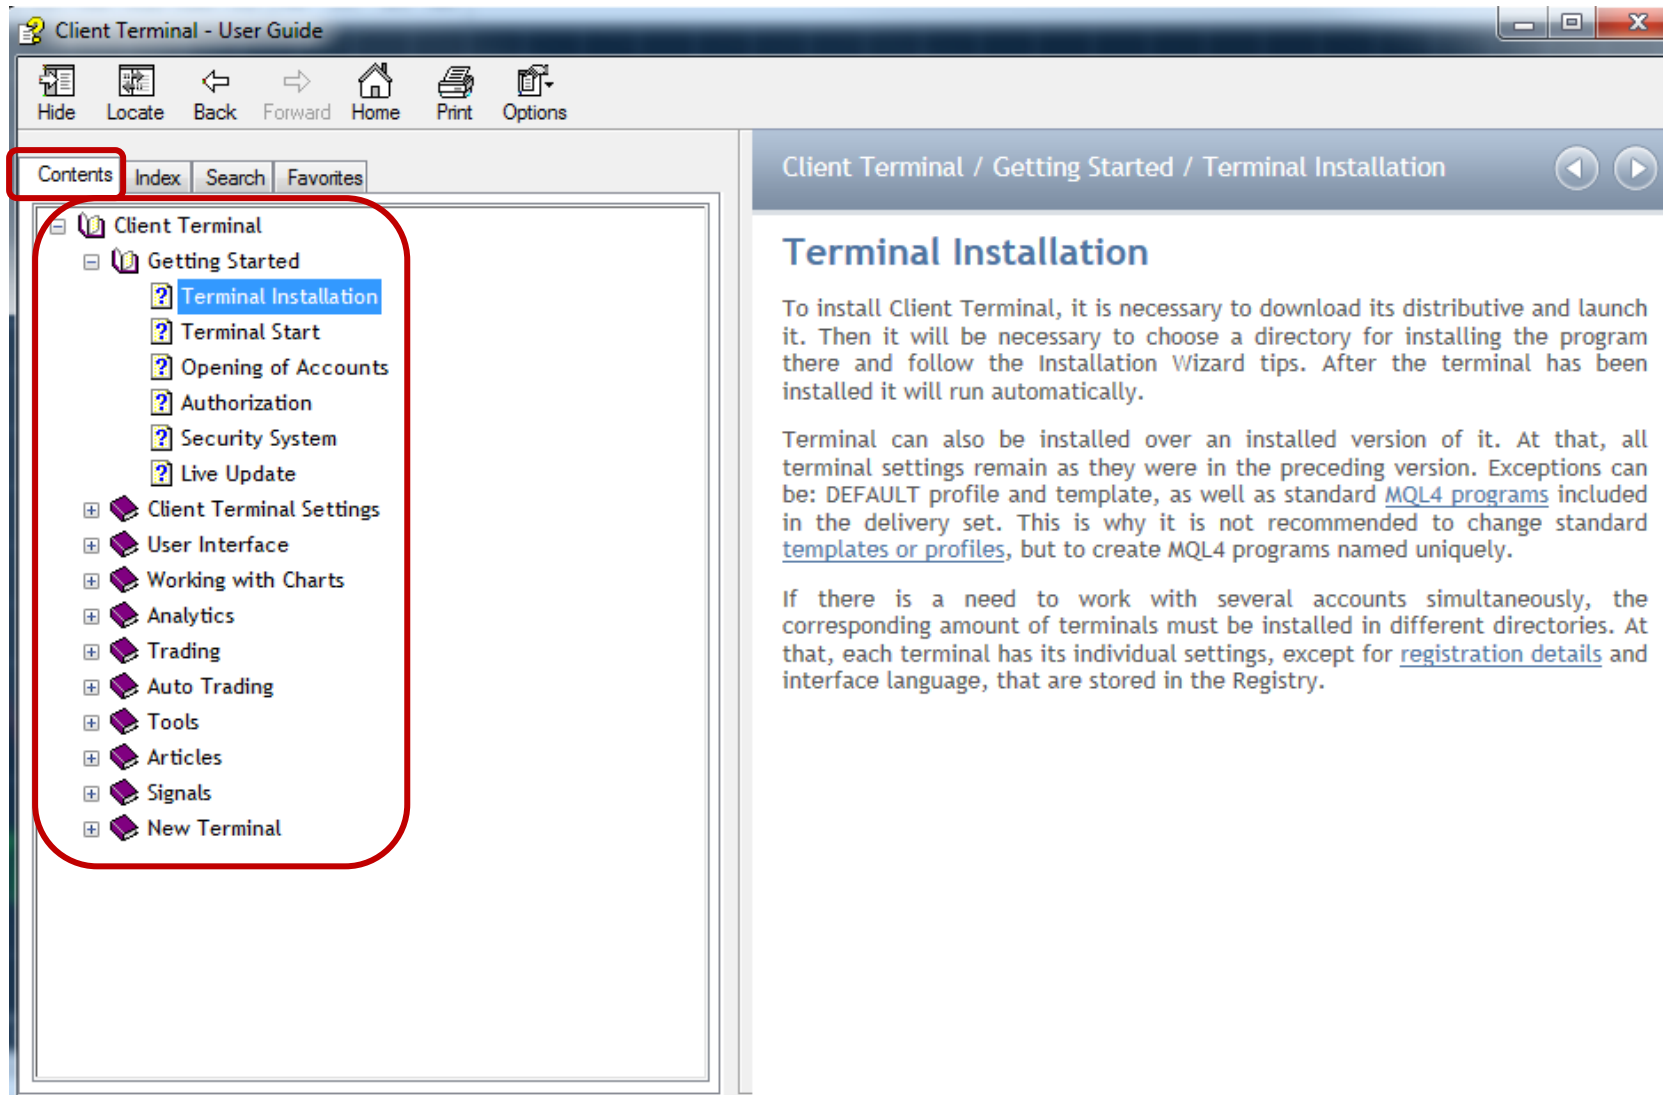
Client Terminal - User Guide

Hide Locate Back Forward Home Print Options

Contents Index Search Favorites

Client Terminal
Getting Started
Terminal Installation
Terminal Start
Opening of Accounts
Authorization
Security System
Live Update
Client Terminal Settings
User Interface
Working with Charts
Analytics
Trading
Auto Trading
Tools
Articles
Signals
New Terminal

Client Terminal / Getting Started / Terminal Installation

Terminal Installation

To install Client Terminal, it is necessary to download its distributive and launch it. Then it will be necessary to choose a directory for installing the program there and follow the Installation Wizard tips. After the terminal has been installed it will run automatically.

Terminal can also be installed over an installed version of it. At that, all terminal settings remain as they were in the preceding version. Exceptions can be: DEFAULT profile and template, as well as standard MQL4 programs included in the delivery set. This is why it is not recommended to change standard templates or profiles, but to create MQL4 programs named uniquely.

If there is a need to work with several accounts simultaneously, the corresponding amount of terminals must be installed in different directories. At that, each terminal has its individual settings, except for registration details and interface language, that are stored in the Registry.